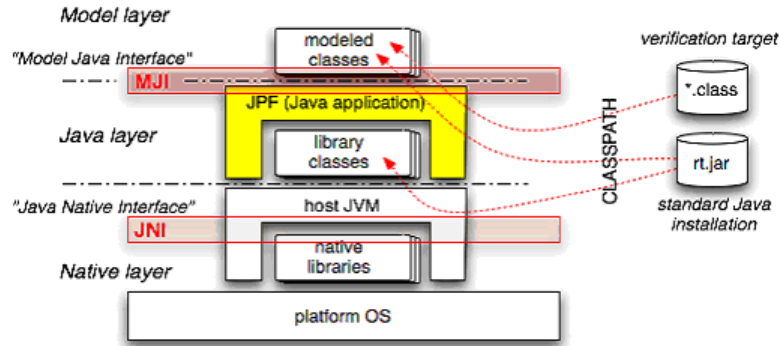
Model layer

modeled classes

verification target

"Model Java Interface"

MJI

*.class

JPF (Java application)

Java layer

library classes

CLASSPATH

rt.jar

"Java Native Interface"

host JVM

standard Java installation

JNI

native libraries

Native layer

platform OS